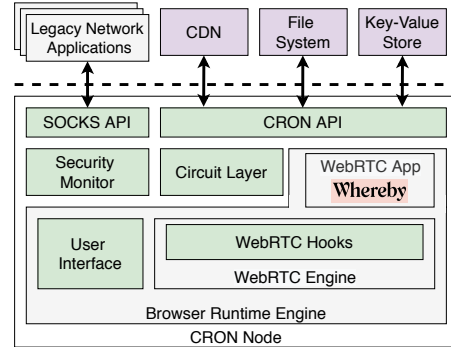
Legacy Network Applications

CDN

File System

Key-Value Store

SOCKS API

CRON API

Security Monitor

Circuit Layer

WebRTC App

Whereby

User Interface

WebRTC Hooks

WebRTC Engine

Browser Runtime Engine

CRON Node